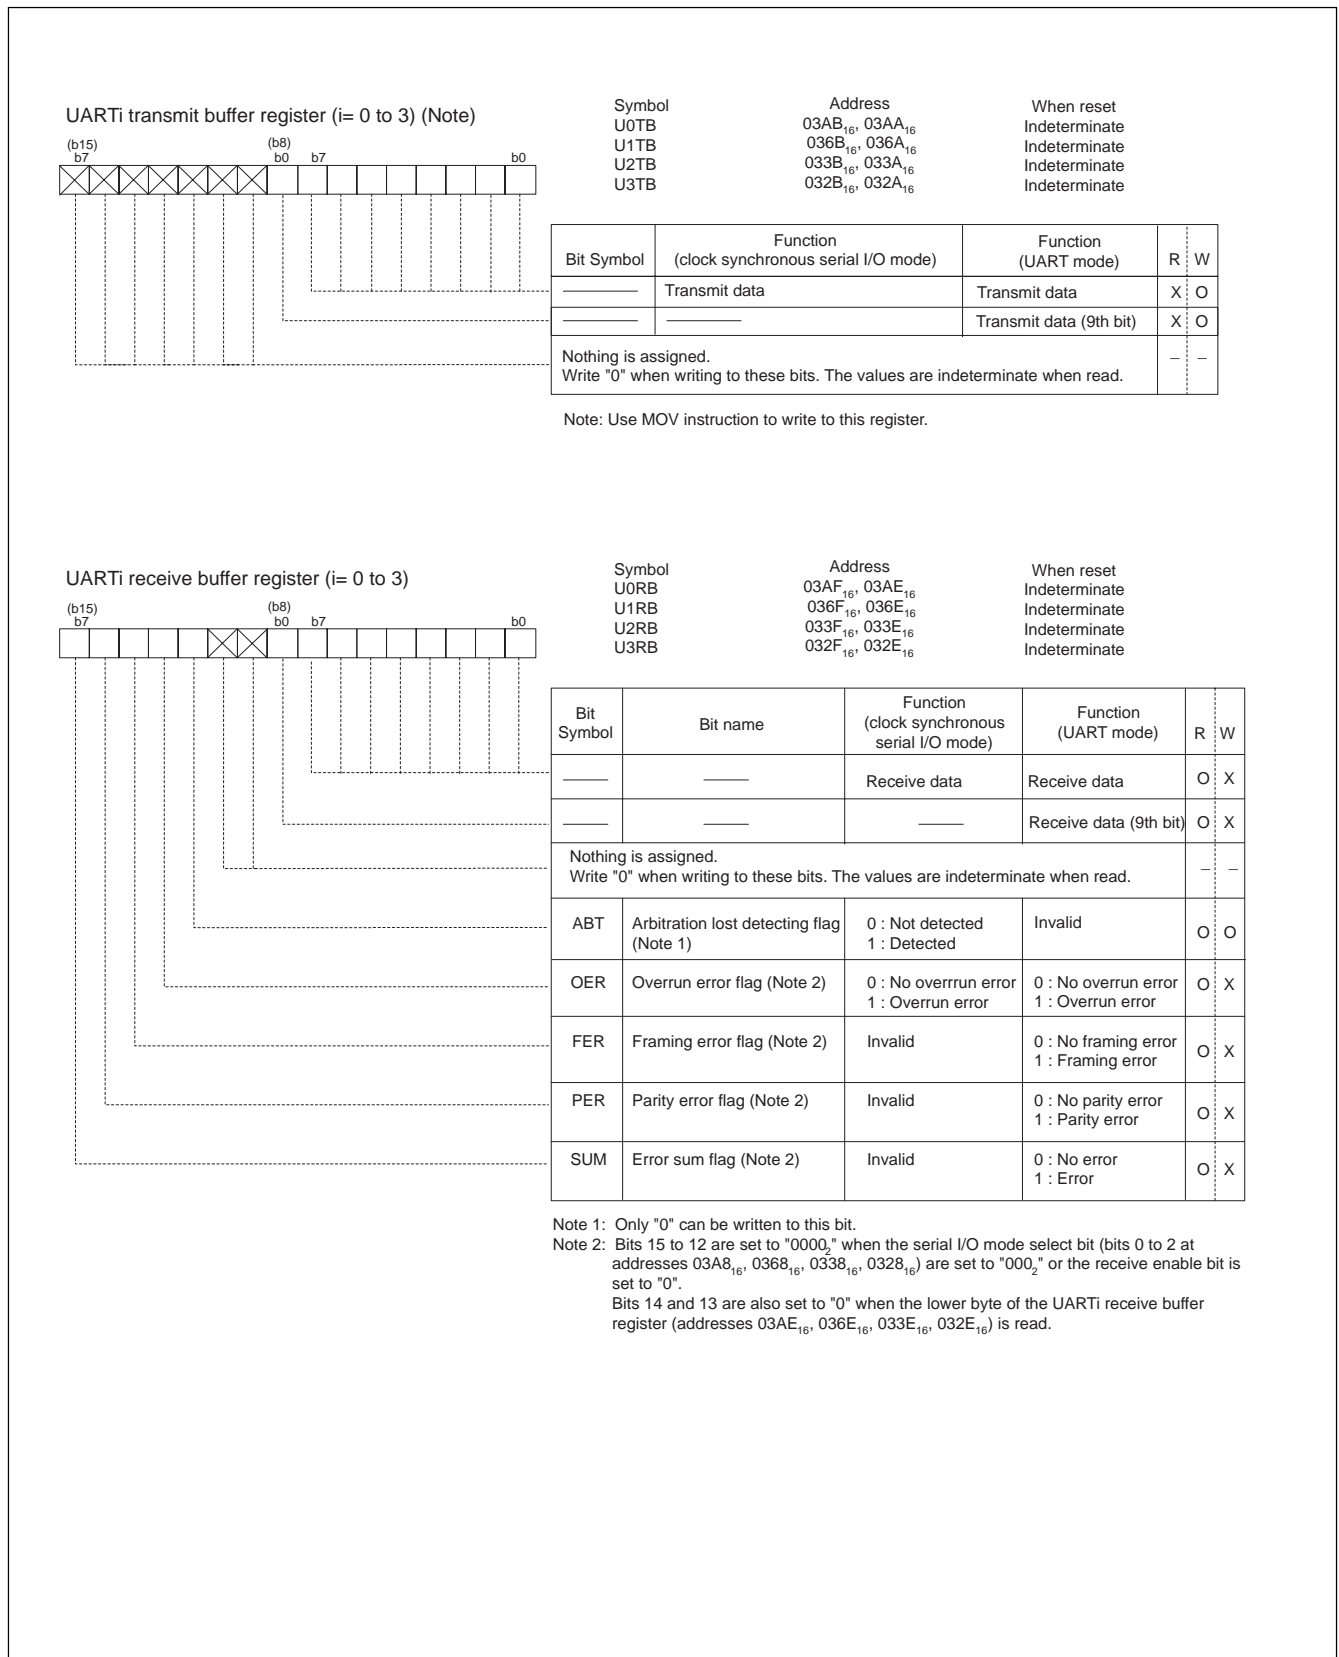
UARTi transmit buffer register (i= 0 to 3) (Note)

(b15) b7 (b8) b0 b7 b0

| Symbol | Address | When reset |
|---|---|---|
| U0TB | $03AB_{16}$, $03AA_{16}$ | Indeterminate |
| U1TB | $036B_{16}$, $036A_{16}$ | Indeterminate |
| U2TB | $033B_{16}$, $033A_{16}$ | Indeterminate |
| U3TB | $032B_{16}$, $032A_{16}$ | Indeterminate |

| Bit Symbol | Function (clock synchronous serial I/O mode) | Function (UART mode) | R | W |
|---|---|---|---|---|
| ———— | Transmit data | Transmit data | X | O |
| ———— | ———— | Transmit data (9th bit) | X | O |
| Nothing is assigned. Write "0" when writing to these bits. The values are indeterminate when read. | | | – | – |

Note: Use MOV instruction to write to this register.

UARTi receive buffer register (i= 0 to 3)

(b15) b7 (b8) b0 b7 b0

| Symbol | Address | When reset |
|---|---|---|
| U0RB | $03AF_{16}$, $03AE_{16}$ | Indeterminate |
| U1RB | $036F_{16}$, $036E_{16}$ | Indeterminate |
| U2RB | $033F_{16}$, $033E_{16}$ | Indeterminate |
| U3RB | $032F_{16}$, $032E_{16}$ | Indeterminate |

| Bit Symbol | Bit name | Function (clock synchronous serial I/O mode) | Function (UART mode) | R | W |
|---|---|---|---|---|---|
| ——— | ——— | Receive data | Receive data | O | X |
| ——— | ——— | ——— | Receive data (9th bit) | O | X |
| Nothing is assigned. Write "0" when writing to these bits. The values are indeterminate when read. | | | | – | – |
| ABT | Arbitration lost detecting flag (Note 1) | 0 : Not detected 1 : Detected | Invalid | O | O |
| OER | Overrun error flag (Note 2) | 0 : No overrrun error 1 : Overrun error | 0 : No overrun error 1 : Overrun error | O | X |
| FER | Framing error flag (Note 2) | Invalid | 0 : No framing error 1 : Framing error | O | X |
| PER | Parity error flag (Note 2) | Invalid | 0 : No parity error 1 : Parity error | O | X |
| SUM | Error sum flag (Note 2) | Invalid | 0 : No error 1 : Error | O | X |

Note 1: Only "0" can be written to this bit.
Note 2: Bits 15 to 12 are set to "$0000_2$" when the serial I/O mode select bit (bits 0 to 2 at addresses $03A8_{16}$, $0368_{16}$, $0338_{16}$, $0328_{16}$) are set to "$000_2$" or the receive enable bit is set to "0".
Bits 14 and 13 are also set to "0" when the lower byte of the UARTi receive buffer register (addresses $03AE_{16}$, $036E_{16}$, $033E_{16}$, $032E_{16}$) is read.